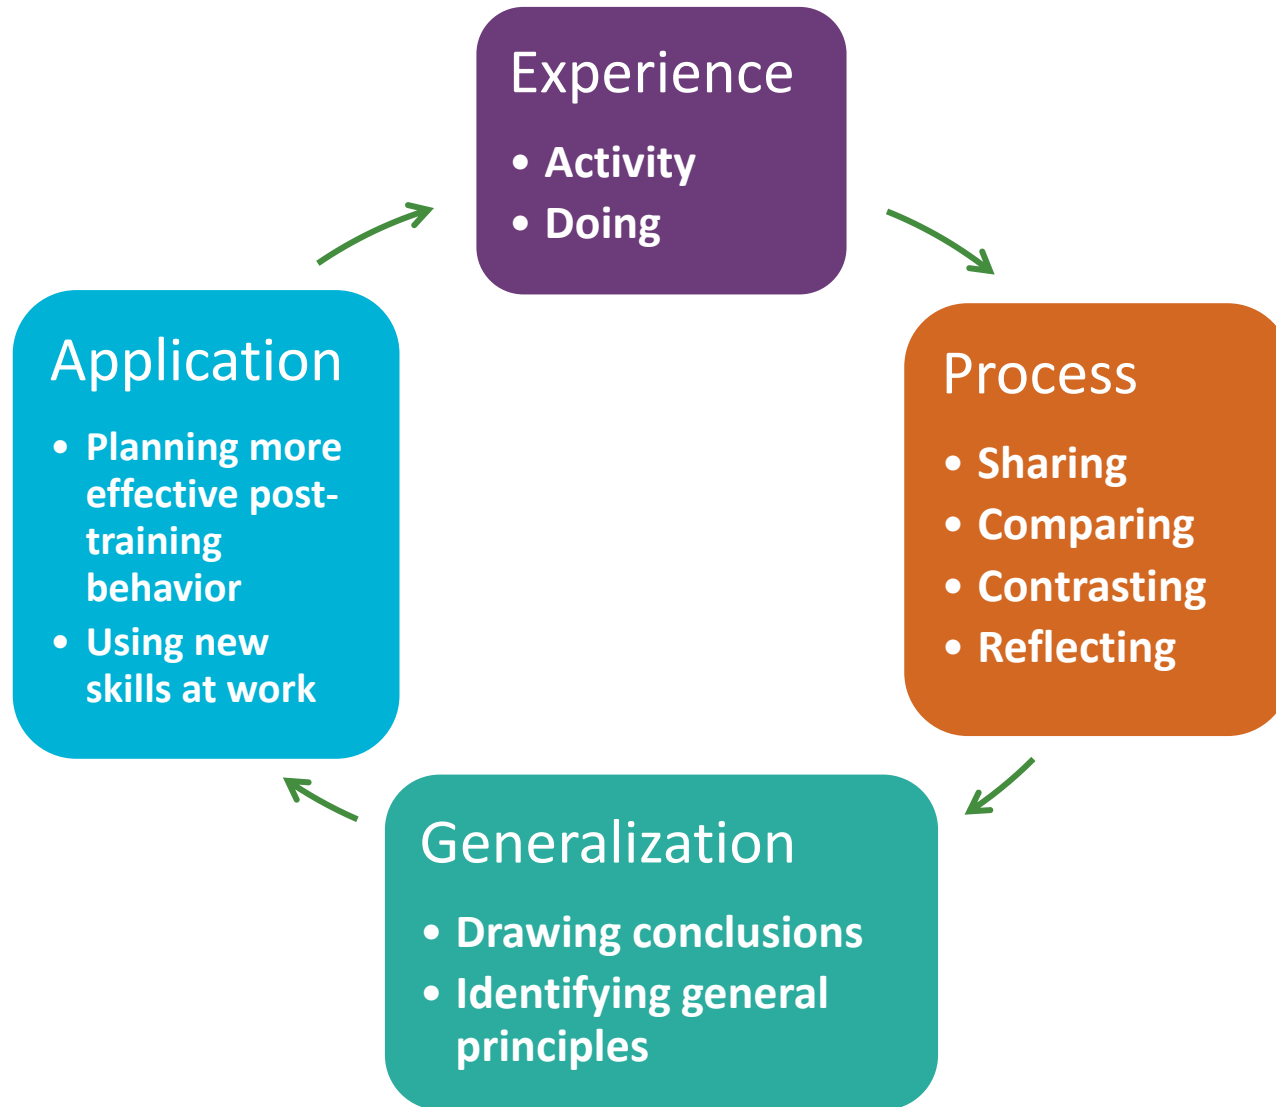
Experience

- Activity
- Doing

Process

- Sharing
- Comparing
- Contrasting
- Reflecting

Generalization

- Drawing conclusions
- Identifying general principles

Application

- Planning more effective post-training behavior
- Using new skills at work